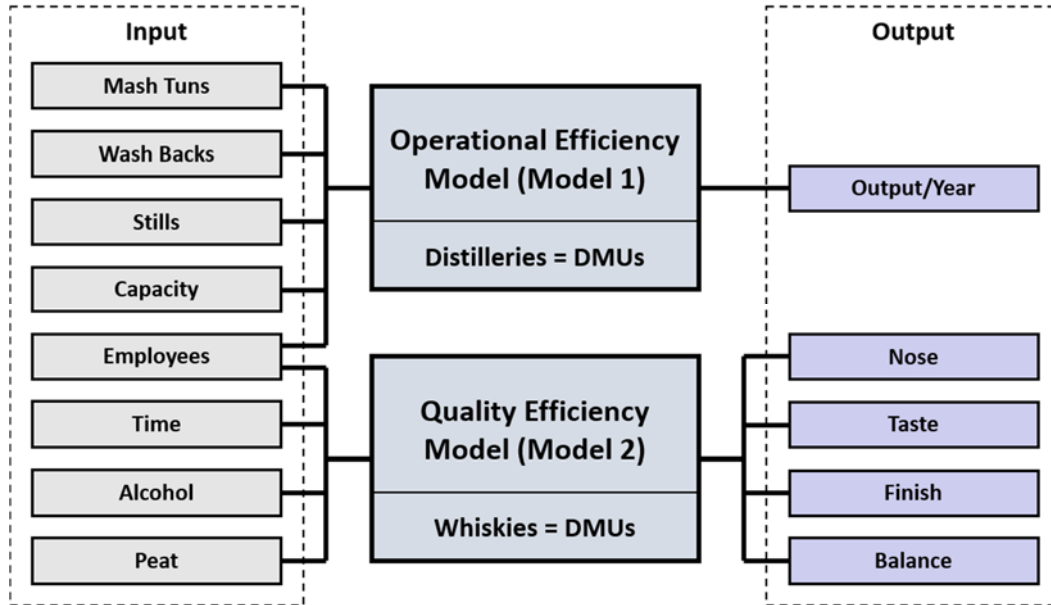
Input

Mash Tuns

Wash Backs

Stills

Capacity

Employees

Time

Alcohol

Peat

Operational Efficiency Model (Model 1)

Distilleries = DMUs

Quality Efficiency Model (Model 2)

Whiskies = DMUs

Output

Output/Year

Nose

Taste

Finish

Balance